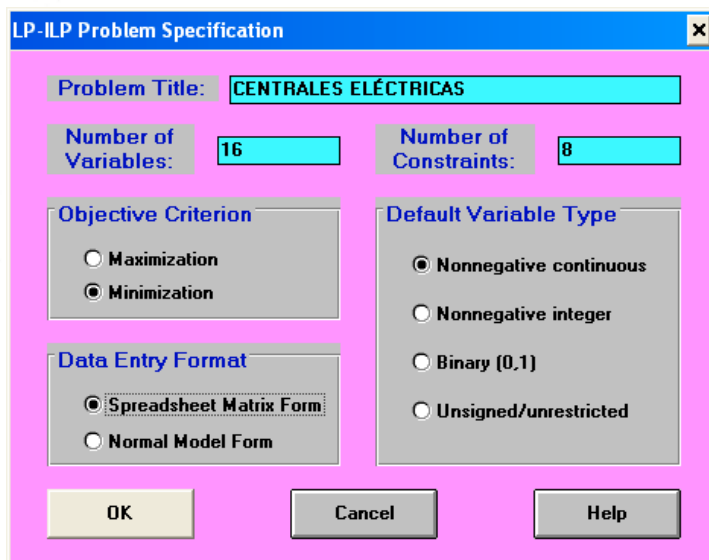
LP-ILP Problem Specification

Problem Title: CENTRALES ELÉCTRICAS

Number of Variables: 16

Number of Constraints: 8

Objective Criterion
Maximization
Minimization

Default Variable Type
Nonnegative continuous
Nonnegative integer
Binary (0,1)
Unsigned/unrestricted

Data Entry Format
Spreadsheet Matrix Form
Normal Model Form

OK
Cancel
Help